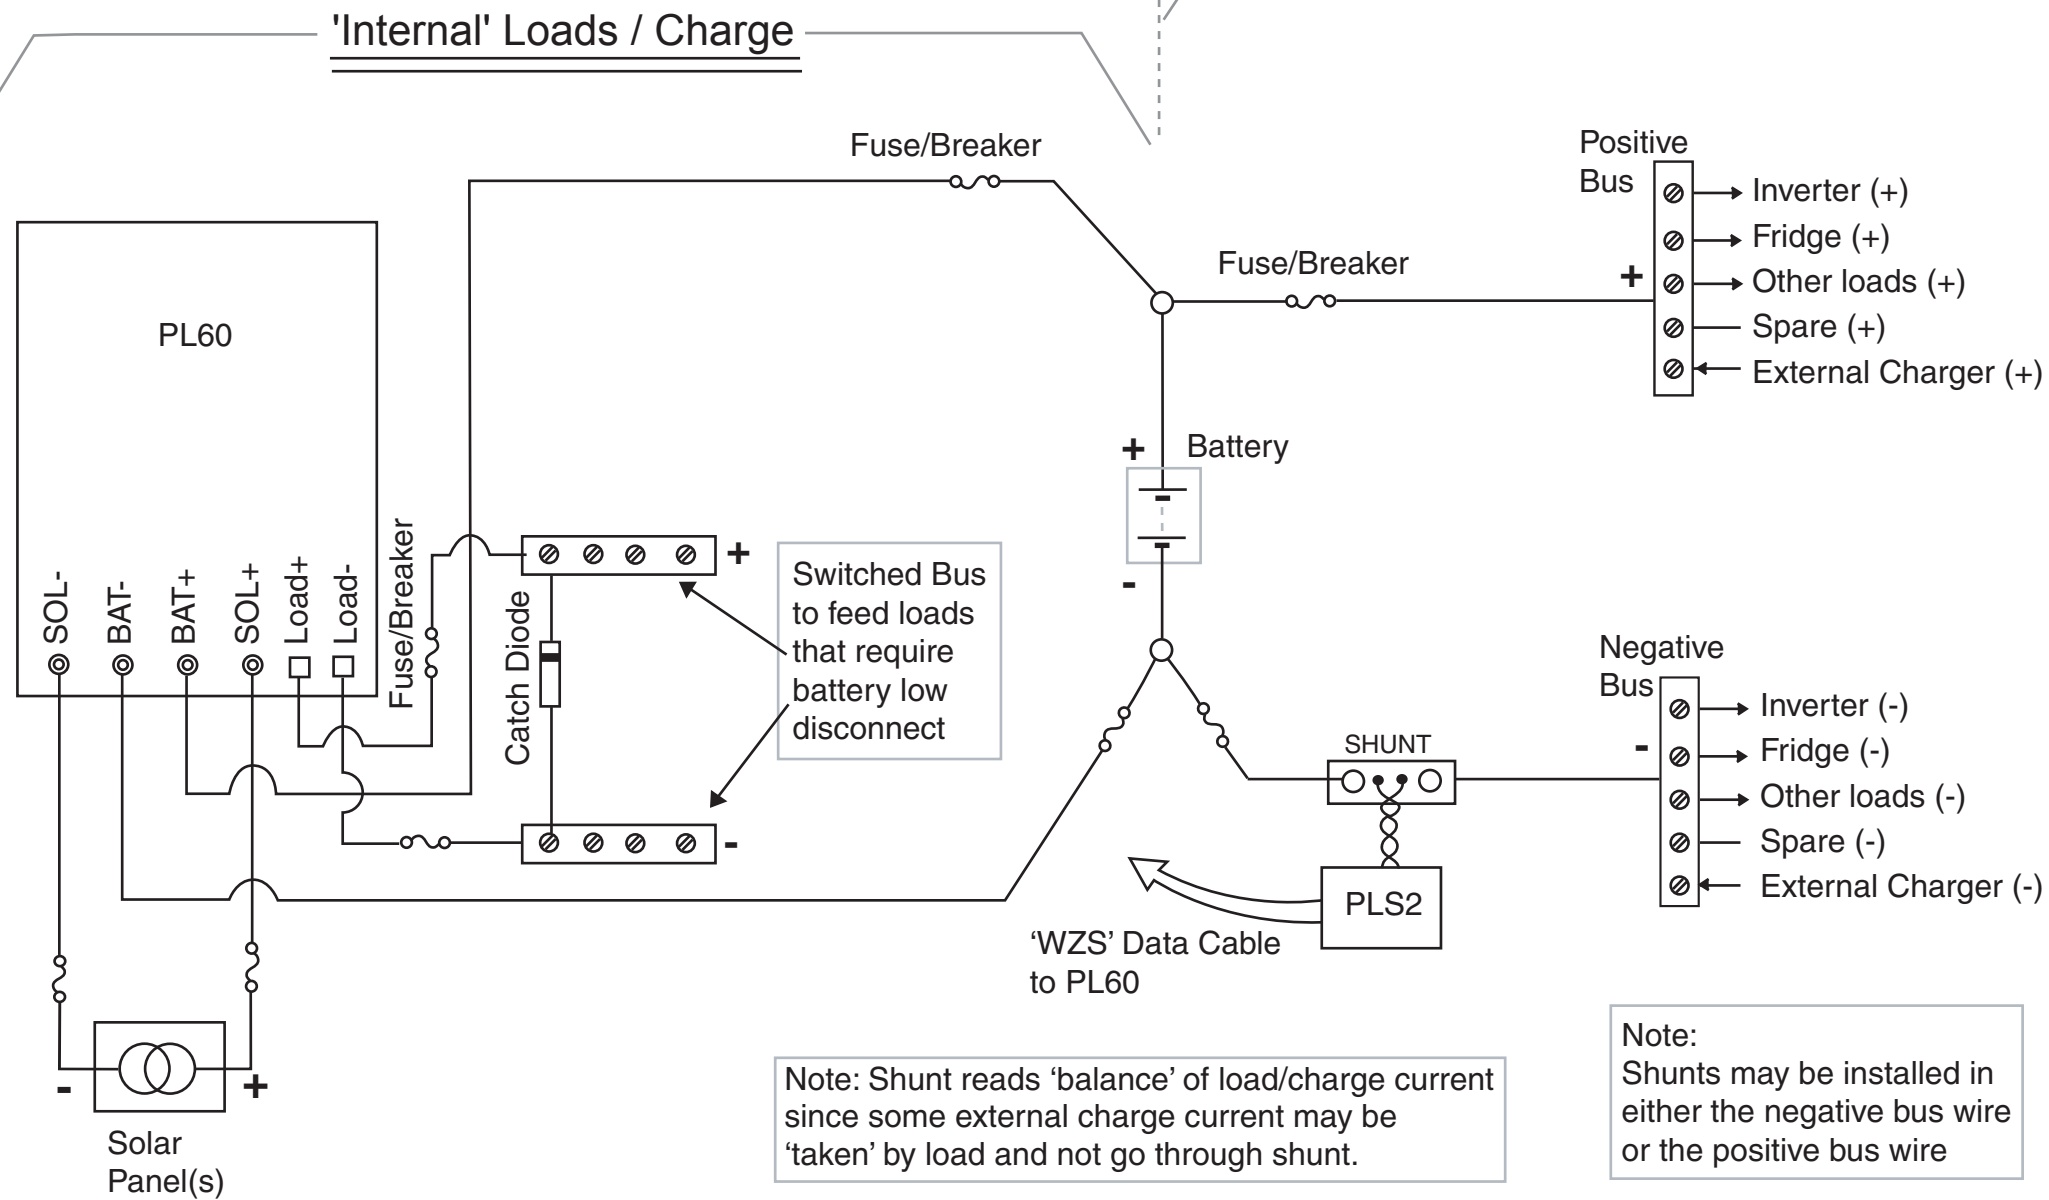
'Internal' Loads / Charge

Fuse/Breaker

Positive Bus

Inverter (+)
Fridge (+)
Other loads (+)
Spare (+)
External Charger (+)

Fuse/Breaker

+

PL60

+ Battery

-

SOL-
BAT-
BAT+
SOL+
Load+
Load-

Fuse/Breaker

Catch Diode

+

-

Switched Bus to feed loads that require battery low disconnect

Negative Bus

Inverter (-)
Fridge (-)
Other loads (-)
Spare (-)
External Charger (-)

-

SHUNT

PLS2

'WZS' Data Cable to PL60

-
+

Solar Panel(s)

Note: Shunt reads 'balance' of load/charge current since some external charge current may be 'taken' by load and not go through shunt.

Note:
Shunts may be installed in either the negative bus wire or the positive bus wire